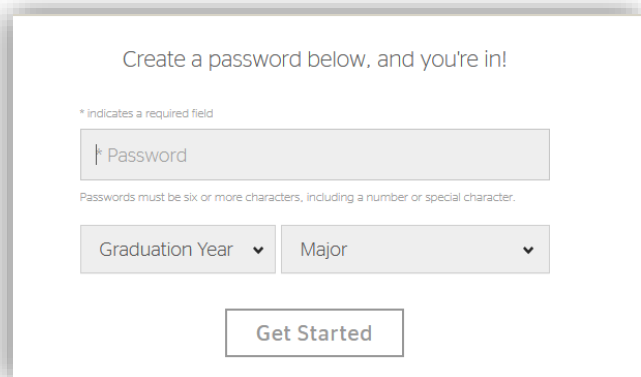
Create a password below, and you're in!

* indicates a required field

* Password

Passwords must be six or more characters, including a number or special character.

Graduation Year

Major

Get Started